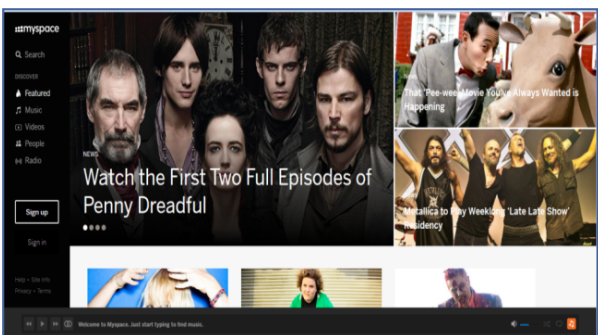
myspace

Search

DISCOVER

Featured

Music

Videos

People

Radio

Sign up

Sign in

Help • Site info
Privacy • Terms

NEWS

Watch the First Two Full Episodes of Penny Dreadful

NEWS

That 'Pee-wee' Movie You've Always Wanted is Happening

Metallica to Play Weeklong 'Late Late Show' Residency

Welcome to Myspace. Just start typing to find music.